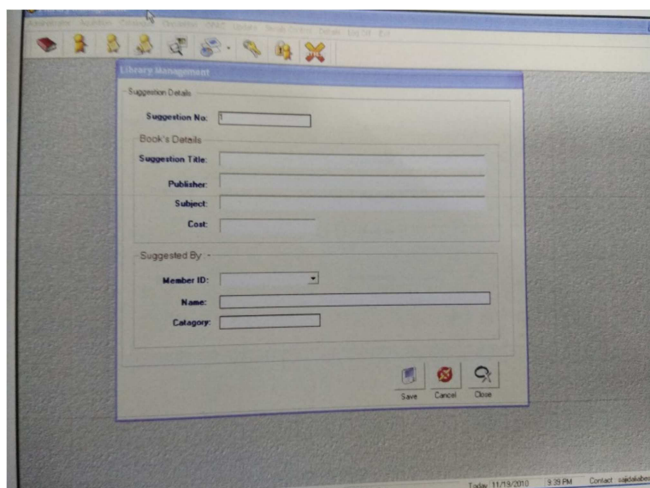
Library Management

Suggestion Details

Suggestion No: 1

Book's Details

Suggestion Title:

Publisher:

Subject:

Cost:

Suggested By

Member ID:

Name:

Catagory:

Save Cancel Close

Today: 11/19/2010 9:39 PM Contact: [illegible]